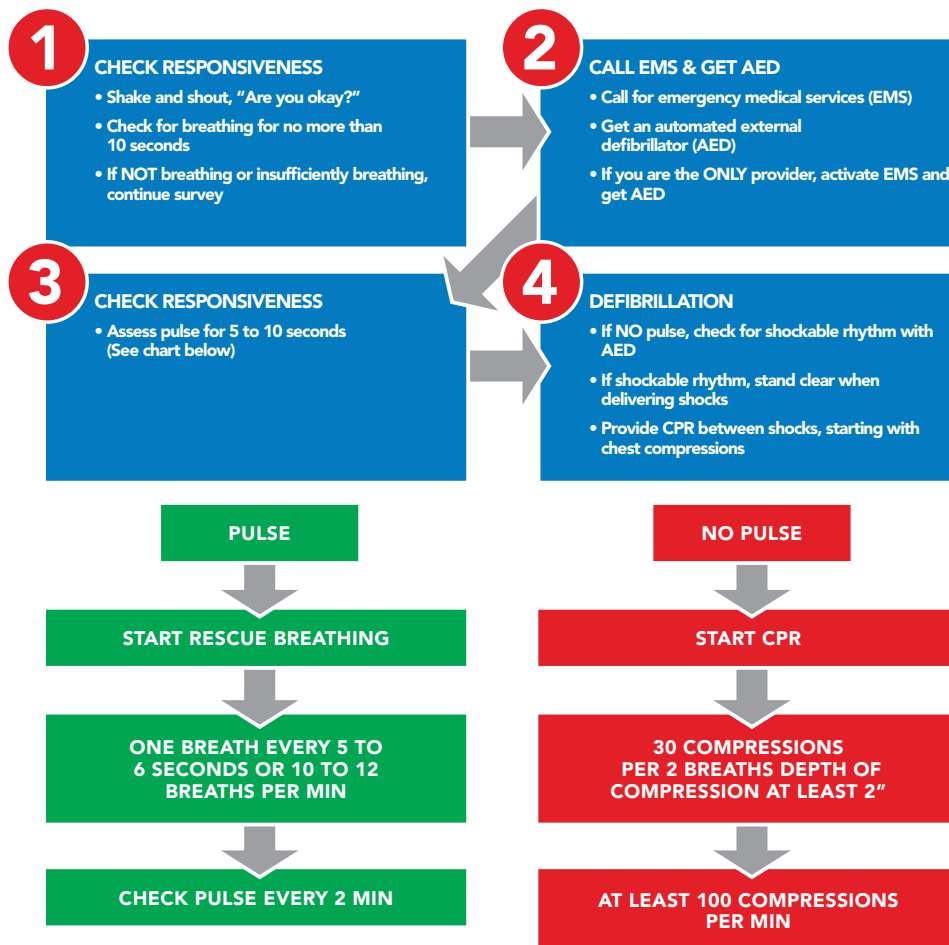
1

CHECK RESPONSIVENESS

• Shake and shout, "Are you okay?"

• Check for breathing for no more than 10 seconds

• If NOT breathing or insufficiently breathing, continue survey

2

CALL EMS & GET AED

• Call for emergency medical services (EMS)

• Get an automated external defibrillator (AED)

• If you are the ONLY provider, activate EMS and get AED

3

CHECK RESPONSIVENESS

• Assess pulse for 5 to 10 seconds (See chart below)

4

DEFIBRILLATION

• If NO pulse, check for shockable rhythm with AED

• If shockable rhythm, stand clear when delivering shocks

• Provide CPR between shocks, starting with chest compressions

PULSE

START RESCUE BREATHING

ONE BREATH EVERY 5 TO 6 SECONDS OR 10 TO 12 BREATHS PER MIN

CHECK PULSE EVERY 2 MIN

NO PULSE

START CPR

30 COMPRESSIONS PER 2 BREATHS DEPTH OF COMPRESSION AT LEAST 2"

AT LEAST 100 COMPRESSIONS PER MIN